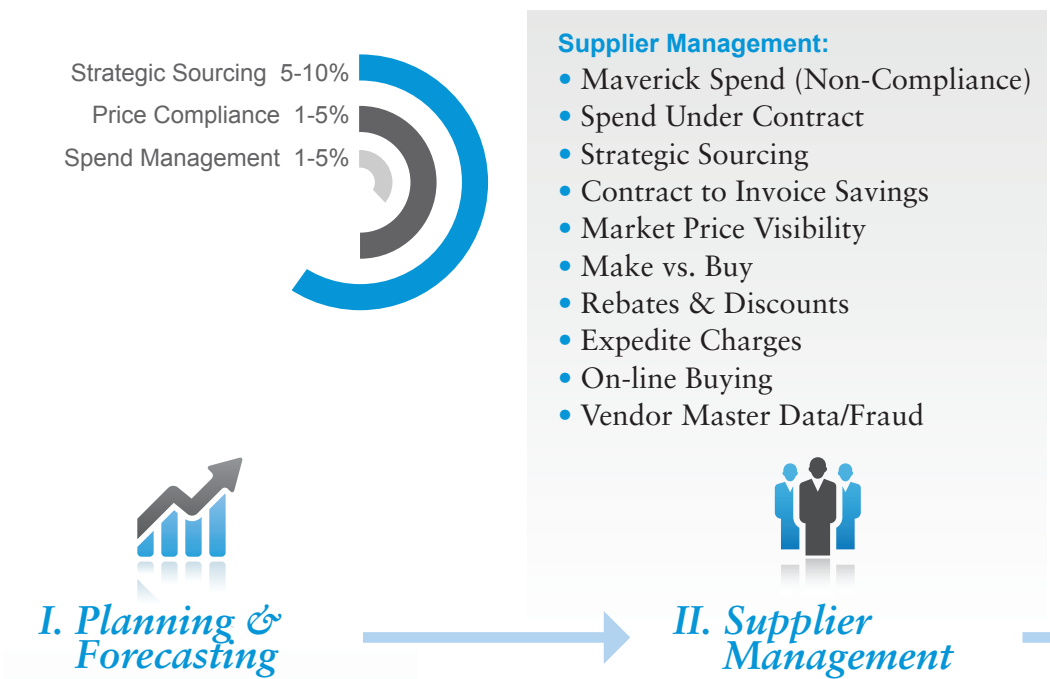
Strategic Sourcing 5-10%
Price Compliance 1-5%
Spend Management 1-5%

Supplier Management:
• Maverick Spend (Non-Compliance)
• Spend Under Contract
• Strategic Sourcing
• Contract to Invoice Savings
• Market Price Visibility
• Make vs. Buy
• Rebates & Discounts
• Expedite Charges
• On-line Buying
• Vendor Master Data/Fraud

I. Planning & Forecasting

II. Supplier Management